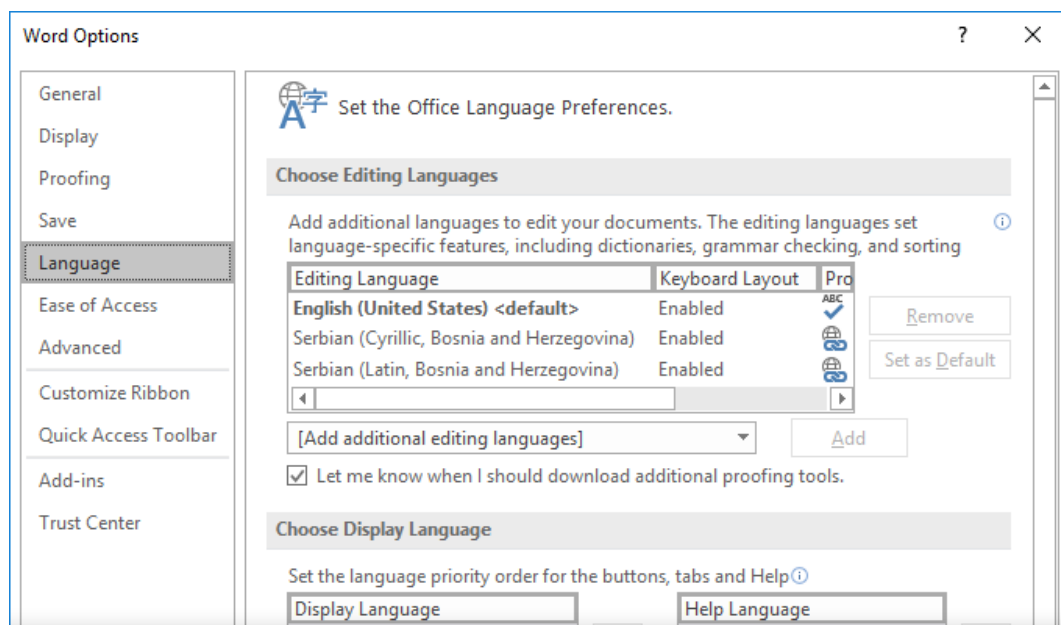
Word Options

?

General
Display
Proofing
Save
Language
Ease of Access
Advanced
Customize Ribbon
Quick Access Toolbar
Add-ins
Trust Center

Set the Office Language Preferences.

Choose Editing Languages

Add additional languages to edit your documents. The editing languages set language-specific features, including dictionaries, grammar checking, and sorting

| Editing Language | Keyboard Layout | Pro |
|---|---|---|
| English (United States) <default> | Enabled | ABC |
| Serbian (Cyrillic, Bosnia and Herzegovina) | Enabled | |
| Serbian (Latin, Bosnia and Herzegovina) | Enabled | |

Remove
Set as Default

[Add additional editing languages]
Add

Let me know when I should download additional proofing tools.

Choose Display Language

Set the language priority order for the buttons, tabs and Help

Display Language
Help Language